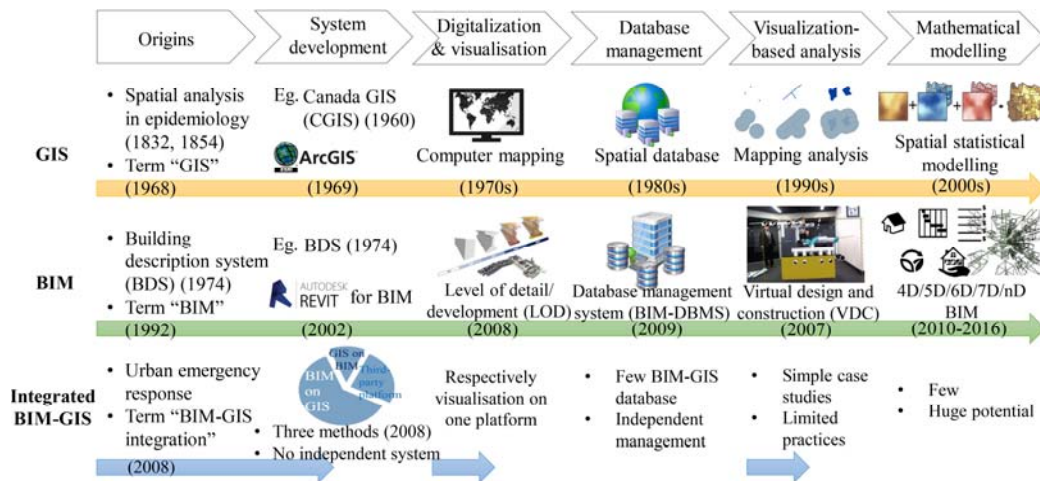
Origins | System development | Digitalization & visualisation | Database management | Visualization-based analysis | Mathematical modelling

GIS
• Spatial analysis in epidemiology (1832, 1854)
• Term "GIS"
(1968)

Eg. Canada GIS (CGIS) (1960)
ArcGIS
(1969)

Computer mapping
(1970s)

Spatial database
(1980s)

Mapping analysis
(1990s)

Spatial statistical modelling
(2000s)

BIM
• Building description system (BDS) (1974)
• Term "BIM"
(1992)

Eg. BDS (1974)
AUTODESK REVIT for BIM
(2002)

Level of detail/ development (LOD)
(2008)

Database management system (BIM-DBMS)
(2009)

Virtual design and construction (VDC)
(2007)

4D/5D/6D/7D/nD BIM
(2010-2016)

Integrated BIM-GIS
• Urban emergency response
• Term "BIM-GIS integration"
(2008)

GIS on BIM
BIM on GIS
Third-party platform
• Three methods (2008)
• No independent system

Respectively visualisation on one platform

• Few BIM-GIS database
• Independent management

• Simple case studies
• Limited practices

• Few
• Huge potential